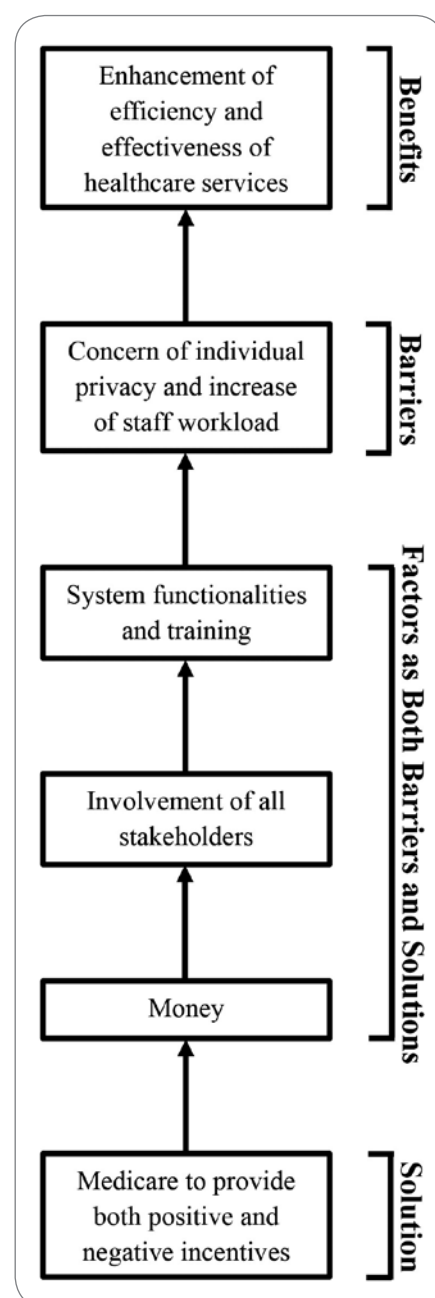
Enhancement of efficiency and effectiveness of healthcare services

Benefits

Concern of individual privacy and increase of staff workload

Barriers

System functionalities and training

Involvement of all stakeholders

Money

Factors as Both Barriers and Solutions

Medicare to provide both positive and negative incentives

Solution